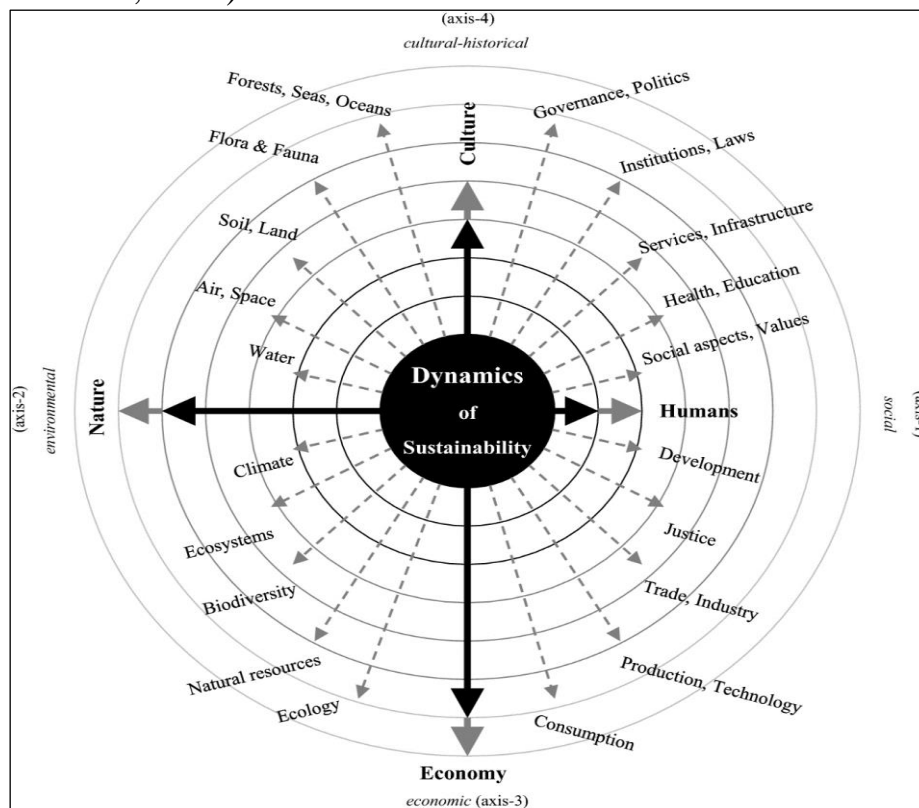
(axis-4)
cultural-historical

Culture

Forests, Seas, Oceans

Flora & Fauna

Soil, Land

Air, Space

Water

Governance, Politics

Institutions, Laws

Services, Infrastructure

Health, Education

Social aspects, Values

(axis-2)
environmental

Nature

Dynamics of Sustainability

Humans

social
(axis-1)

Climate

Ecosystems

Biodiversity

Natural resources

Ecology

Development

Justice

Trade, Industry

Production, Technology

Consumption

Economy
economic (axis-3)